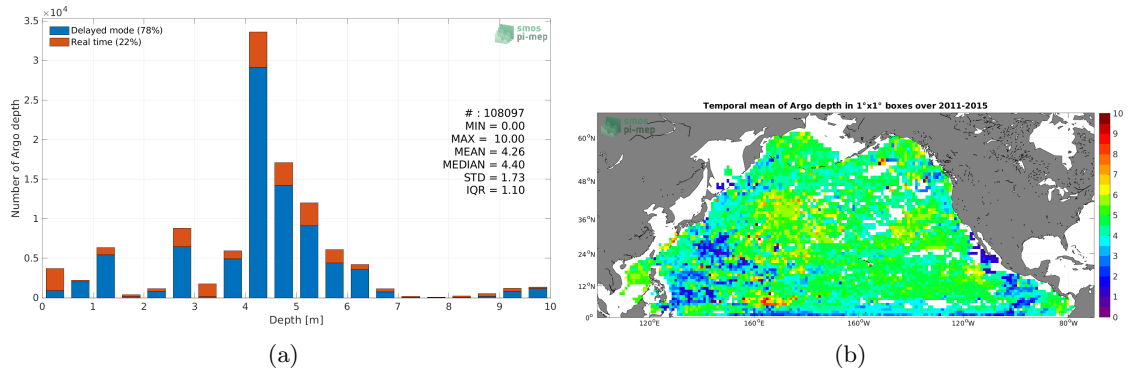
$\times 10^4$
3.5
3
2.5
2
1.5
1
0.5
0
Number of Argo depth
Delayed mode (78%)
Real time (22%)
smos pi-mep
# : 108097
MIN = 0.00
MAX = 10.00
MEAN = 4.26
MEDIAN = 4.40
STD = 1.73
IQR = 1.10
0 1 2 3 4 5 6 7 8 9 10
Depth [m]
(a)

Temporal mean of Argo depth in 1°x1° boxes over 2011-2015
smos pi-mep
60°N
48°N
36°N
24°N
12°N
0°
120°E
160°E
160°W
120°W
80°W
10
9
8
7
6
5
4
3
2
1
0
(b)